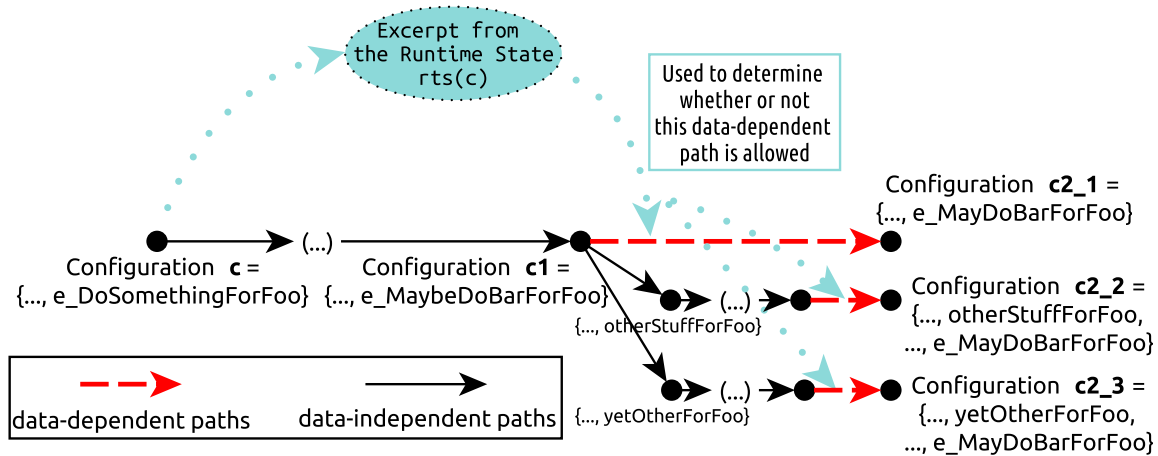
Excerpt from the Runtime State rts(c)

Used to determine whether or not this data-dependent path is allowed

Configuration **c2_1** = {..., e_MayDoBarForFoo}

(...)

Configuration **c** = {..., e_DoSomethingForFoo}

Configuration **c1** = {..., e_MaybeDoBarForFoo}

(...)

{..., otherStuffForFoo}

Configuration **c2_2** = {..., otherStuffForFoo, ..., e_MayDoBarForFoo}

(...)

{..., yetOtherForFoo}

Configuration **c2_3** = {..., yetOtherForFoo, ..., e_MayDoBarForFoo}

data-dependent paths

data-independent paths